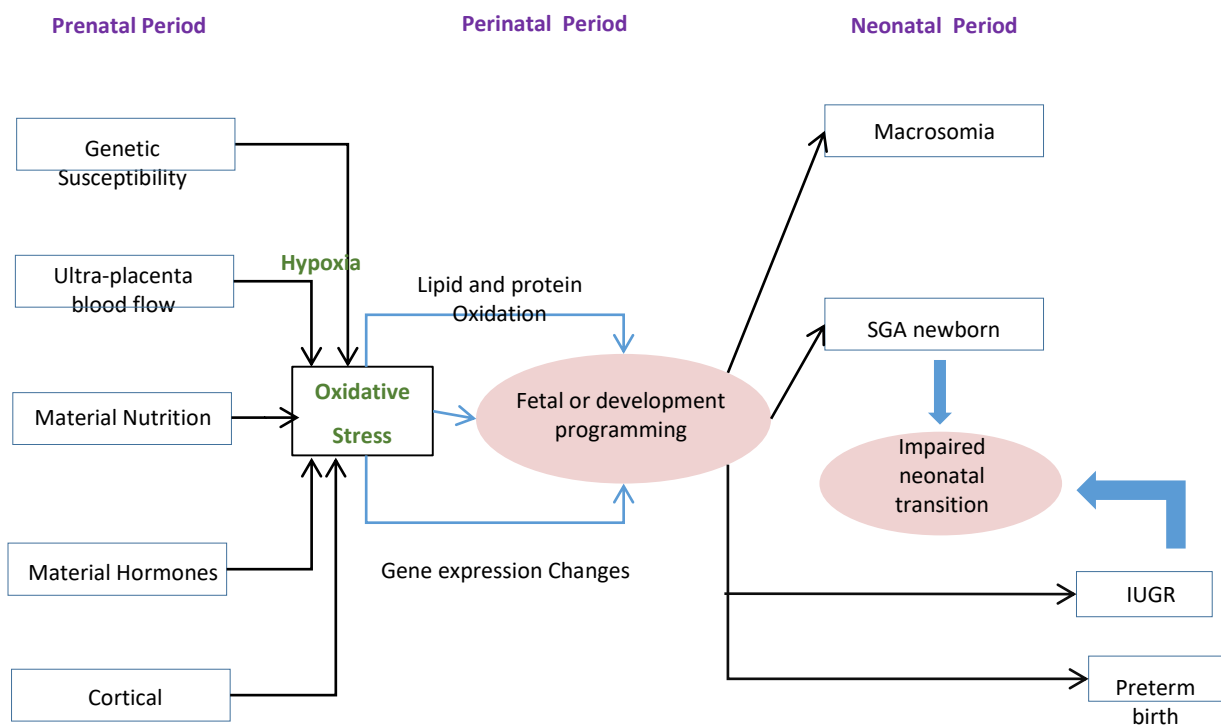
Prenatal Period

Perinatal Period

Neonatal Period

Genetic Susceptibility

Ultra-placenta blood flow

Hypoxia

Material Nutrition

Material Hormones

Cortical

Oxidative Stress

Lipid and protein Oxidation

Gene expression Changes

Fetal or development programming

Macrosomia

SGA newborn

Impaired neonatal transition

IUGR

Preterm birth